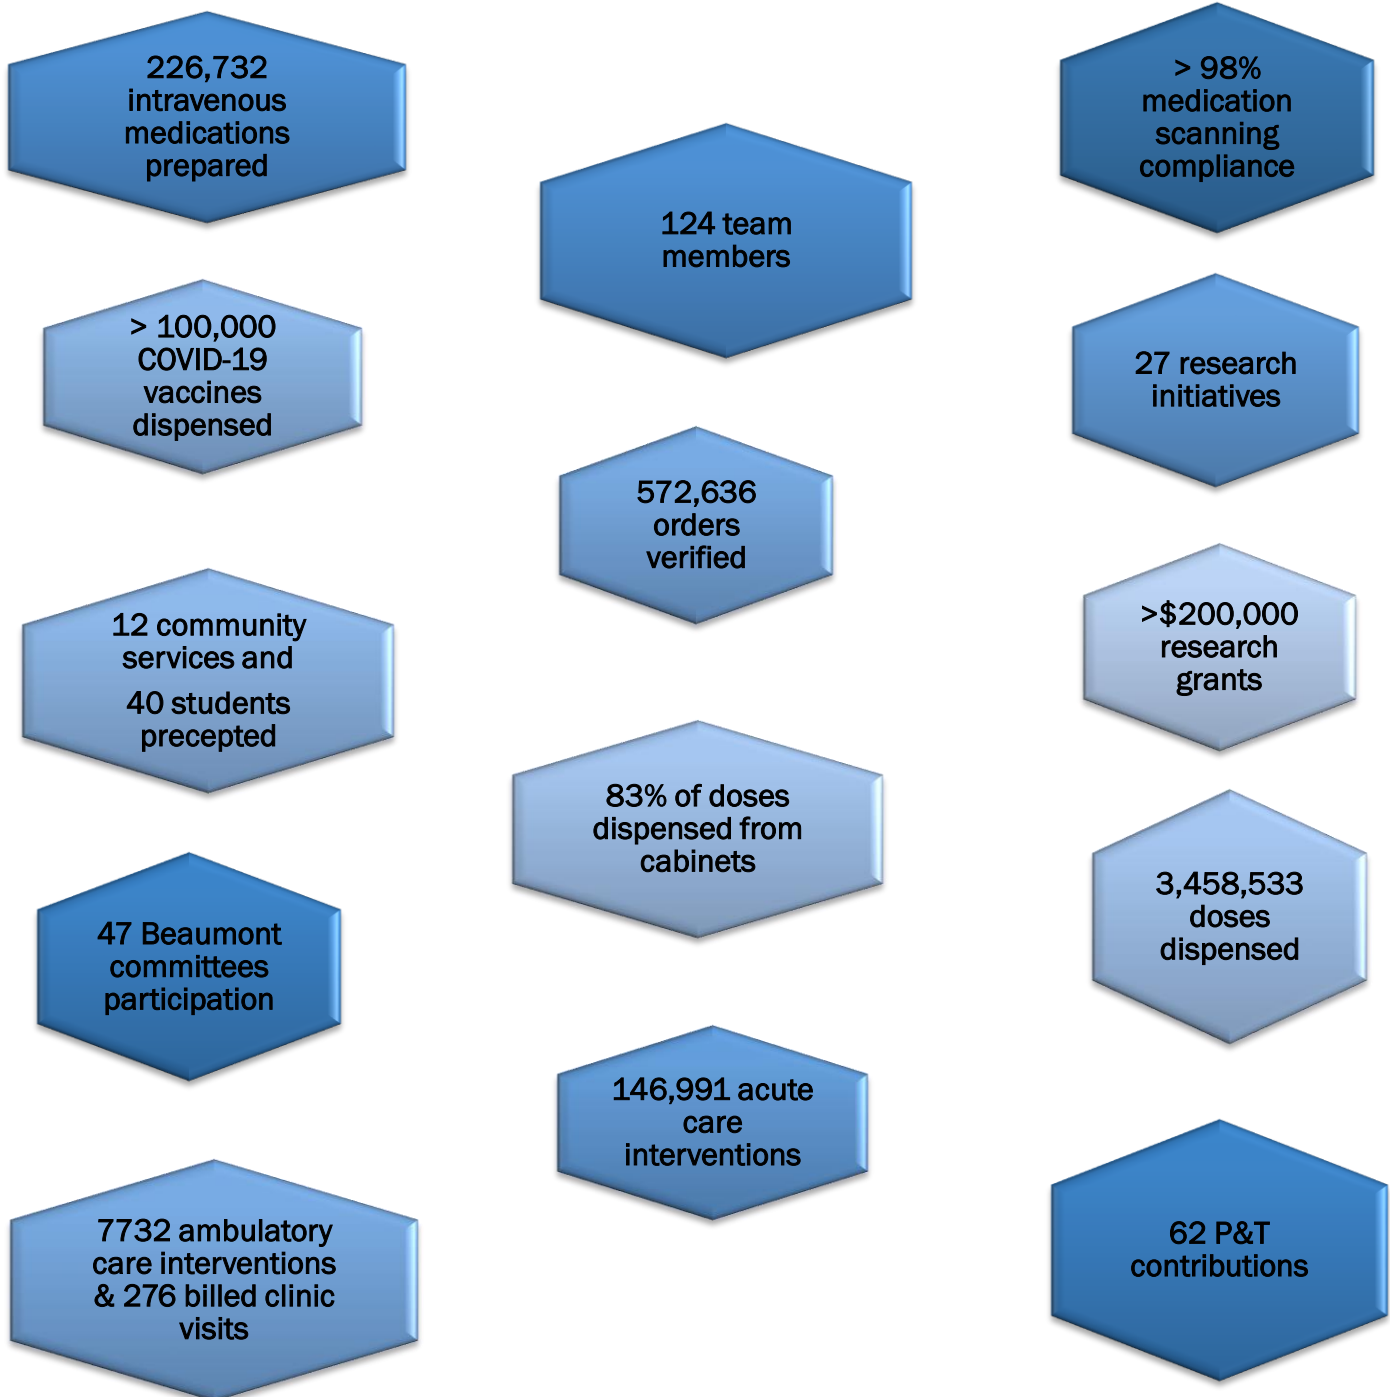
226,732 intravenous medications prepared

> 100,000 COVID-19 vaccines dispensed

12 community services and

40 students precepted

47 Beaumont committees participation

7732 ambulatory care interventions & 276 billed clinic visits

124 team members

572,636 orders verified

83% of doses dispensed from cabinets

146,991 acute care interventions

> 98% medication scanning compliance

27 research initiatives

>$200,000 research grants

3,458,533 doses dispensed

62 P&T contributions